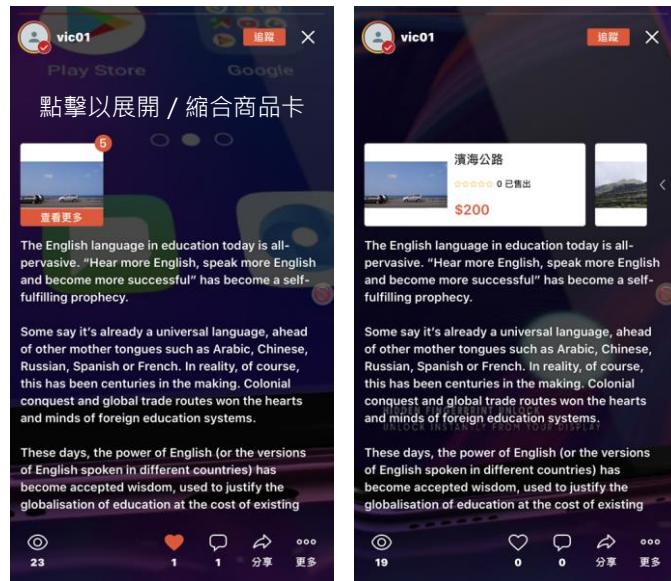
vic01
追蹤
Play Store
Google
點擊以展開 / 縮合商品卡
5
查看更多
The English language in education today is all-pervasive. "Hear more English, speak more English and become more successful" has become a self-fulfilling prophecy.

Some say it's already a universal language, ahead of other mother tongues such as Arabic, Chinese, Russian, Spanish or French. In reality, of course, this has been centuries in the making. Colonial conquest and global trade routes won the hearts and minds of foreign education systems.

These days, the power of English (or the versions of English spoken in different countries) has become accepted wisdom, used to justify the globalisation of education at the cost of existing

23
1
1
分享
更多

vic01
追蹤
濱海公路
0 已售出
$200
The English language in education today is all-pervasive. "Hear more English, speak more English and become more successful" has become a self-fulfilling prophecy.

Some say it's already a universal language, ahead of other mother tongues such as Arabic, Chinese, Russian, Spanish or French. In reality, of course, this has been centuries in the making. Colonial conquest and global trade routes won the hearts and minds of foreign education systems.
HIDDEN FINGERPRINT UNLOCK
UNLOCK INSTANTLY FROM YOUR DISPLAY

These days, the power of English (or the versions of English spoken in different countries) has become accepted wisdom, used to justify the globalisation of education at the cost of existing

19
0
0
分享
更多